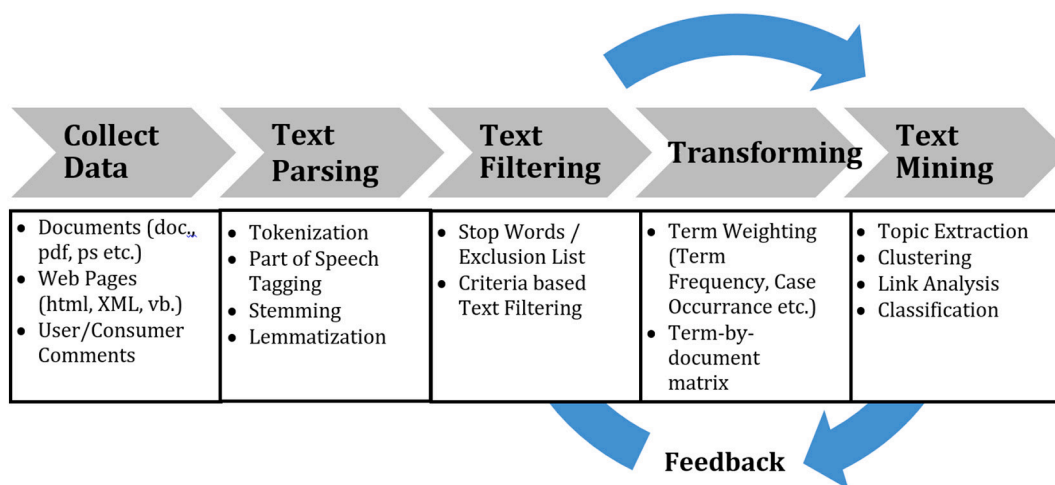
| Collect Data | Text Parsing | Text Filtering | Transforming | Text Mining |
|---|---|---|---|---|
| • Documents (doc, pdf, ps etc.) • Web Pages (html, XML, vb.) • User/Consumer Comments | • Tokenization • Part of Speech Tagging • Stemming • Lemmatization | • Stop Words / Exclusion List • Criteria based Text Filtering | • Term Weighting (Term Frequency, Case Occurrance etc.) • Term-by-document matrix | • Topic Extraction • Clustering • Link Analysis • Classification |

Feedback